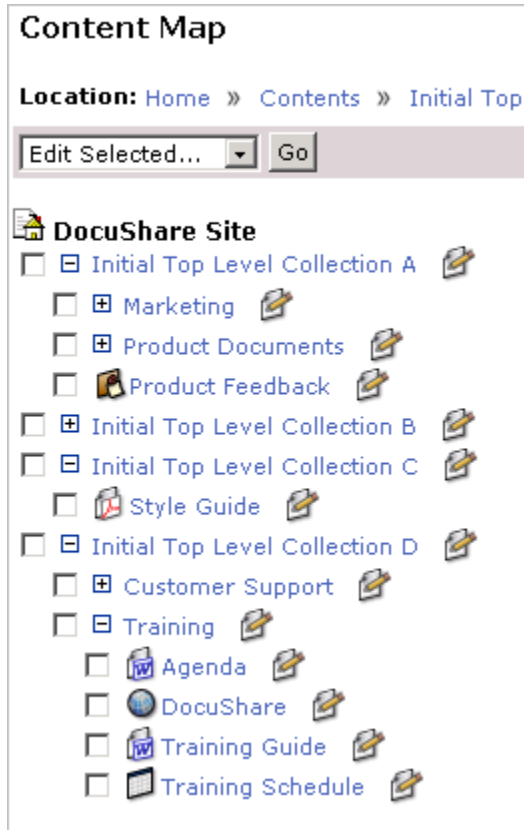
Content Map

Location: Home » Contents » Initial Top

Edit Selected... Go

DocuShare Site
⊟ Initial Top Level Collection A
⊞ Marketing
⊞ Product Documents
Product Feedback
⊞ Initial Top Level Collection B
⊟ Initial Top Level Collection C
Style Guide
⊟ Initial Top Level Collection D
⊞ Customer Support
⊟ Training
Agenda
DocuShare
Training Guide
Training Schedule